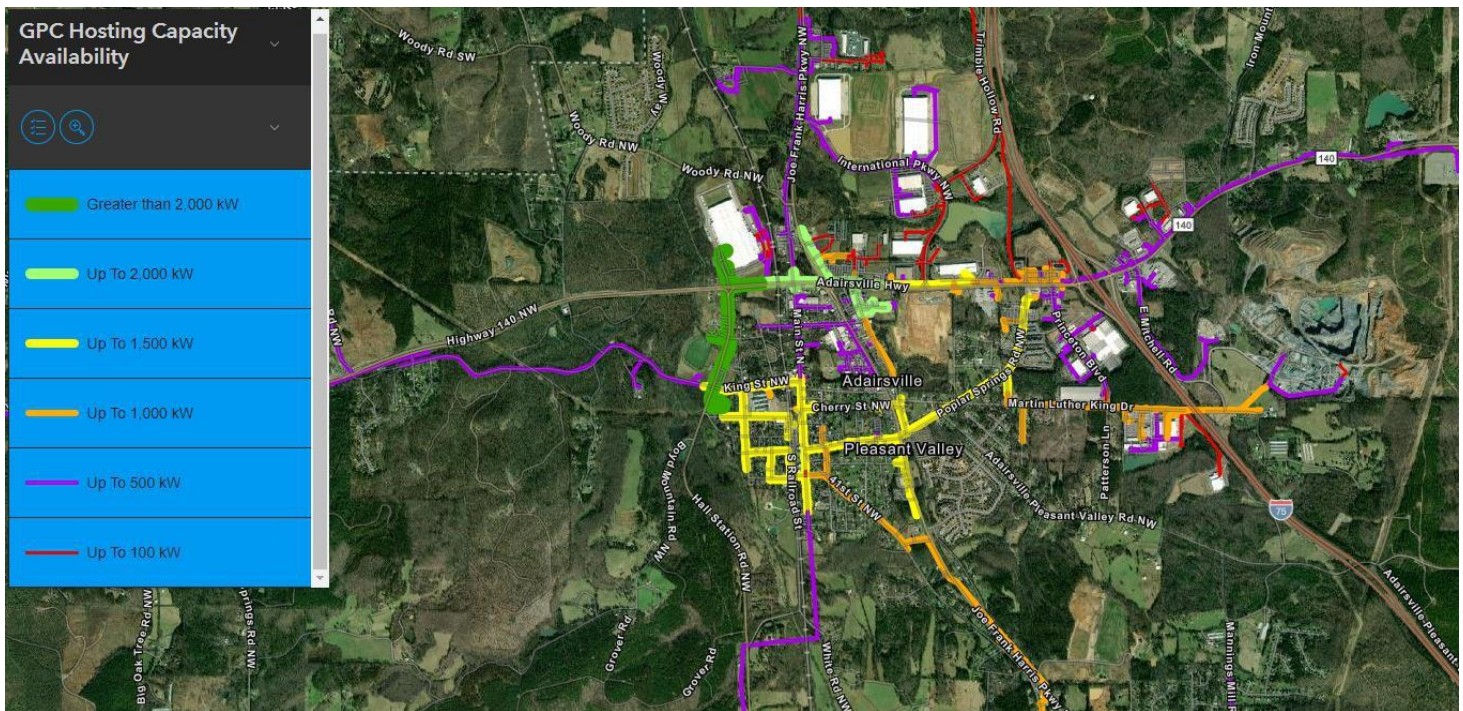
GPC Hosting Capacity Availability

Greater than 2,000 kW

Up To 2,000 kW

Up To 1,500 kW

Up To 1,000 kW

Up To 500 kW

Up To 100 kW

Woody Rd SW
Woody Way
Woody Rd NW
Woody Rd NW
Joe Frank Harris Pkwy NW
Trimble Hollow Rd
International Pkwy NW
Iron Mountain
140
140
Adairsville Hwy
Highway 140 NW
Rd NW
Main St N
Princeton Blvd
E Mitchell Rd
Adairsville
King St NW
Cherry St NW
Poplar Springs Rd NW
Martin Luther King Dr
Pleasant Valley
Boyd Mountain Rd NW
S Railroad St
Hall Station Rd NW
Adairsville Pleasant Valley Rd NW
Patterson Ln
41st St NW
75
Joe Frank Harris Pkwy
Big Oak Tree Rd NW
Springs Rd NW
Grover Rd
Grover Rd
White Rd NW
Mannings Mill Rd
Adairsville Pleasant